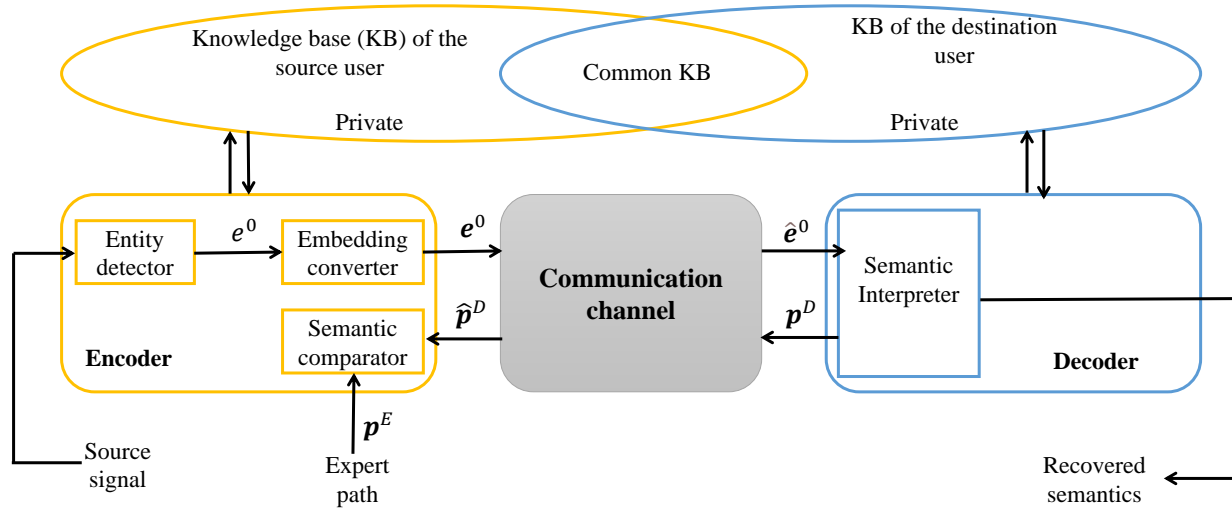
Knowledge base (KB) of the source user

Common KB

KB of the destination user

Private

Private

Entity detector

$e^0$

Embedding converter

$e^0$

Communication channel

$\hat{e}^0$

Semantic Interpreter

Semantic comparator

$\hat{p}^D$

$p^D$

Encoder

Decoder

$p^E$

Source signal

Expert path

Recovered semantics